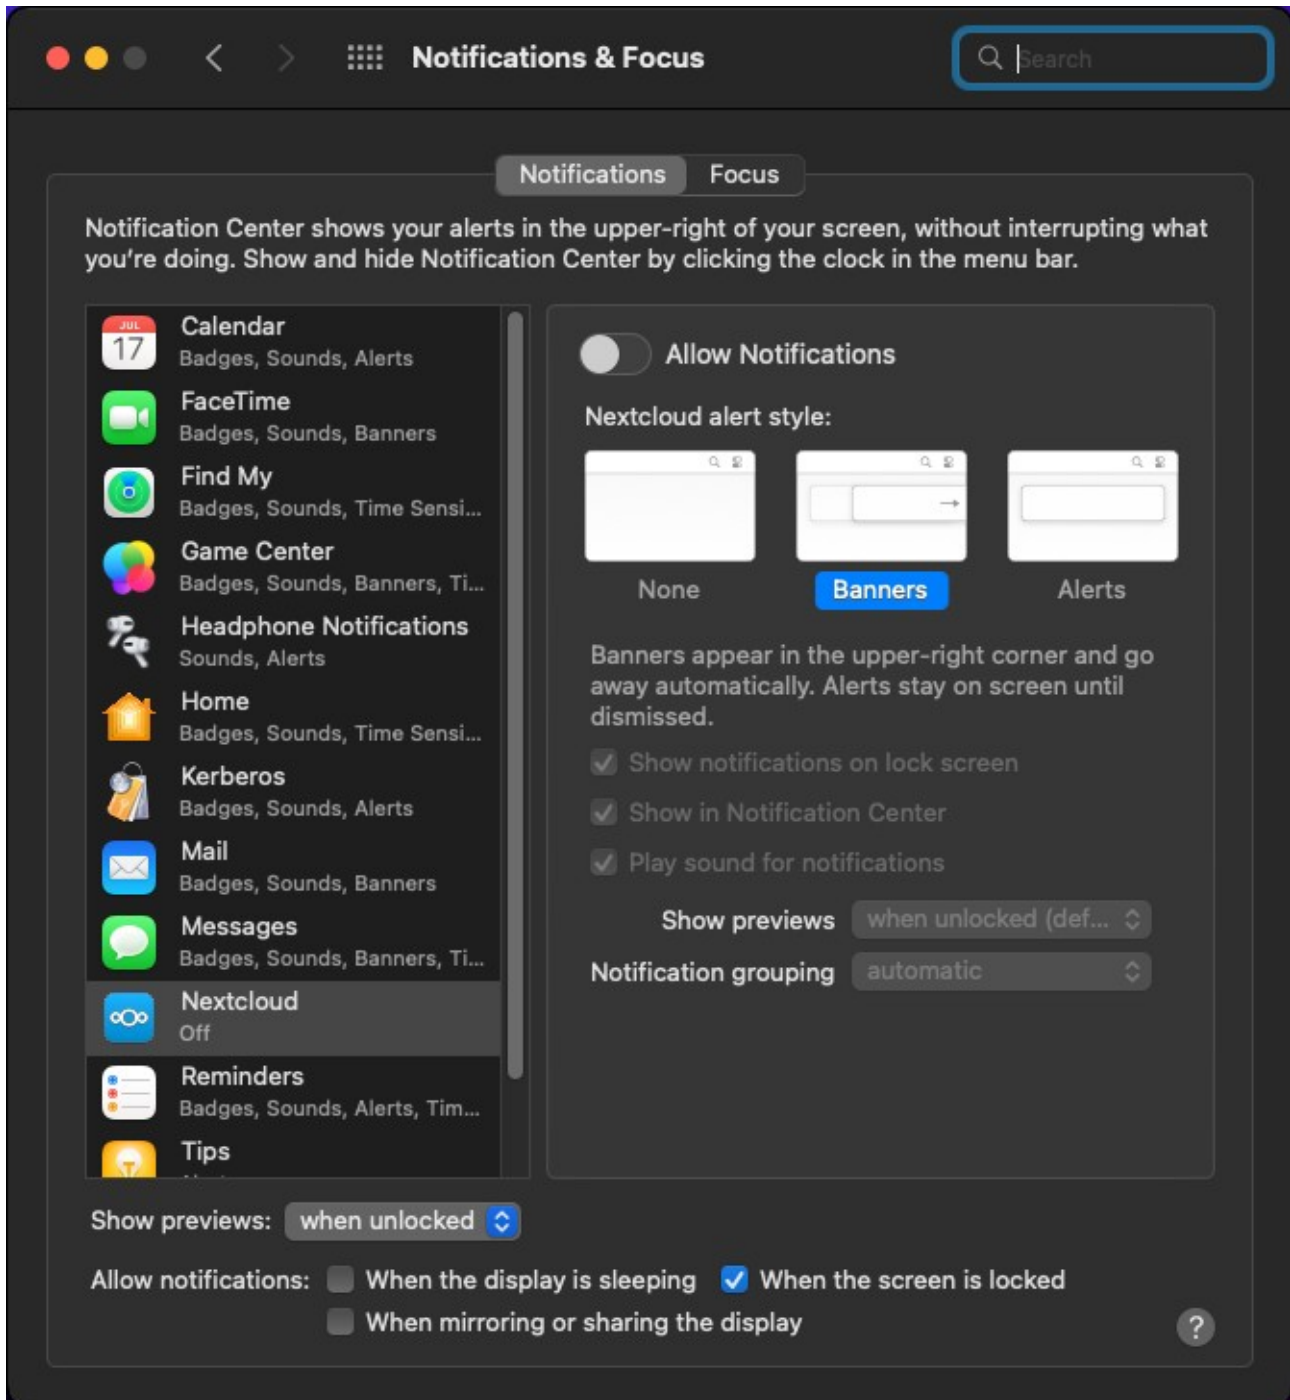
Notifications & Focus

Search

Notifications Focus

Notification Center shows your alerts in the upper-right of your screen, without interrupting what you're doing. Show and hide Notification Center by clicking the clock in the menu bar.

JUL 17

Calendar
Badges, Sounds, Alerts

FaceTime
Badges, Sounds, Banners

Find My
Badges, Sounds, Time Sensi...

Game Center
Badges, Sounds, Banners, Ti...

Headphone Notifications
Sounds, Alerts

Home
Badges, Sounds, Time Sensi...

Kerberos
Badges, Sounds, Alerts

Mail
Badges, Sounds, Banners

Messages
Badges, Sounds, Banners, Ti...

Nextcloud
Off

Reminders
Badges, Sounds, Alerts, Tim...

Tips

Allow Notifications

Nextcloud alert style:

None Banners Alerts

Banners appear in the upper-right corner and go away automatically. Alerts stay on screen until dismissed.

Show notifications on lock screen

Show in Notification Center

Play sound for notifications

Show previews when unlocked (def...

Notification grouping automatic

Show previews: when unlocked

Allow notifications: When the display is sleeping When the screen is locked
When mirroring or sharing the display

?